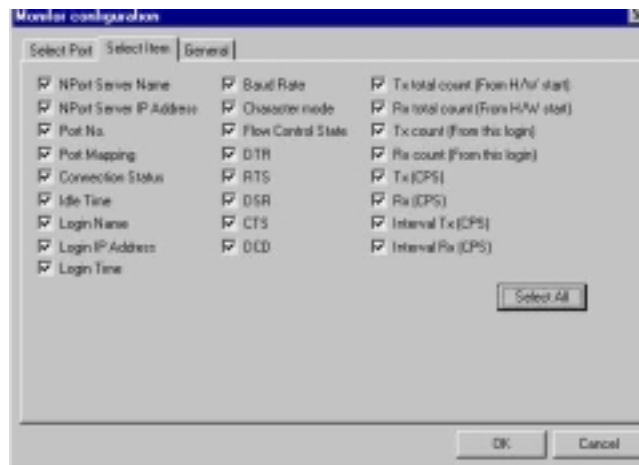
Monitor configuration

Select Port | Select Item | General

NPort Server Name
NPort Server IP Address
Port No.
Port Mapping
Connection Status
Idle Time
Login Name
Login IP Address
Login Time

Baud Rate
Character mode
Flow Control State
DTR
RTS
DSR
CTS
DCD

Tx total count (From H/W start)
Rx total count (From H/W start)
Tx count (From this login)
Rx count (From this login)
Tx (CPS)
Rx (CPS)
Interval Tx (CPS)
Interval Rx (CPS)

Select All

OK
Cancel